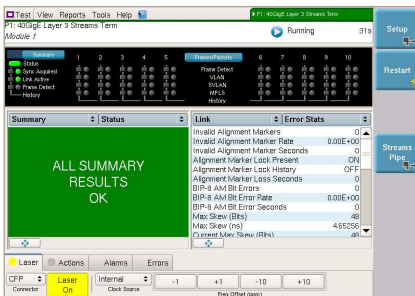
Test View Reports Tools Help
P1: 40GigE Layer 3 Streams Term
P1: 40GigE Layer 3 Streams Term
Module 1
Running 31s
Setup
Summary
Status
Sync Acquired
Link Active
Frame Detect
History
1 2 3 4 5
Frame/Packets
Frame Detect
VLAN
SVLAN
MPLS
History
6 7 8 9 10
Restart
Summary Status
ALL SUMMARY RESULTS OK
Link Error Stats
| | |
|---|---|
| Invalid Alignment Markers | 0 |
| Invalid Alignment Marker Rate | 0.00E+00 |
| Invalid Alignment Marker Seconds | 0 |
| Alignment Marker Lock Present | ON |
| Alignment Marker Lock History | OFF |
| Alignment Marker Loss Seconds | 0 |
| BIP-8 AM Bit Errors | 0 |
| BIP-8 AM Bit Error Rate | 0.00E+00 |
| BIP-8 AM Bit Error Seconds | 0 |
| Max Skew (Bits) | 48 |
| Max Skew (ns) | 4.65256 |
| Current Max Skew (Bits) | 48 |
Streams Pipe
Laser Actions Alarms Errors
CFP Connector
Laser On
Internal Clock Source
-1 +1 -10 +10
Freq Offset (ppm)